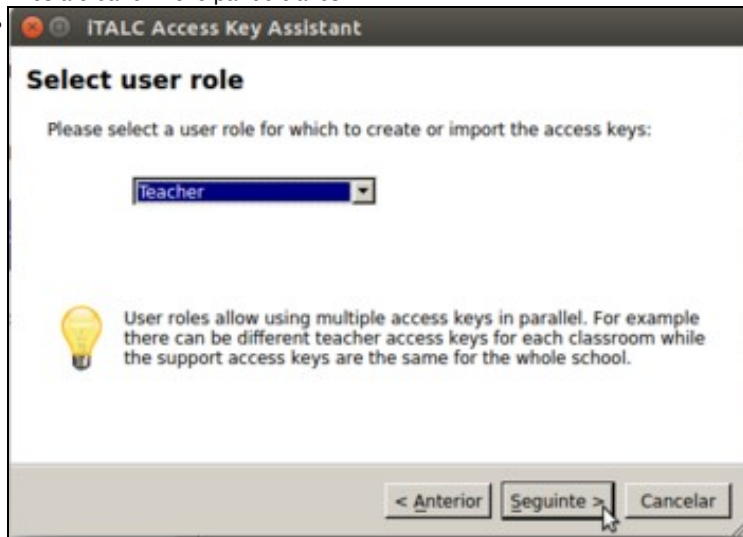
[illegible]

iTALC Access Key Assistant

Select user role

Please select a user role for which to create or import the access keys:

Teacher

User roles allow using multiple access keys in parallel. For example there can be different teacher access keys for each classroom while the support access keys are the same for the whole school.

< Anterior | Seguinte > | Cancelar